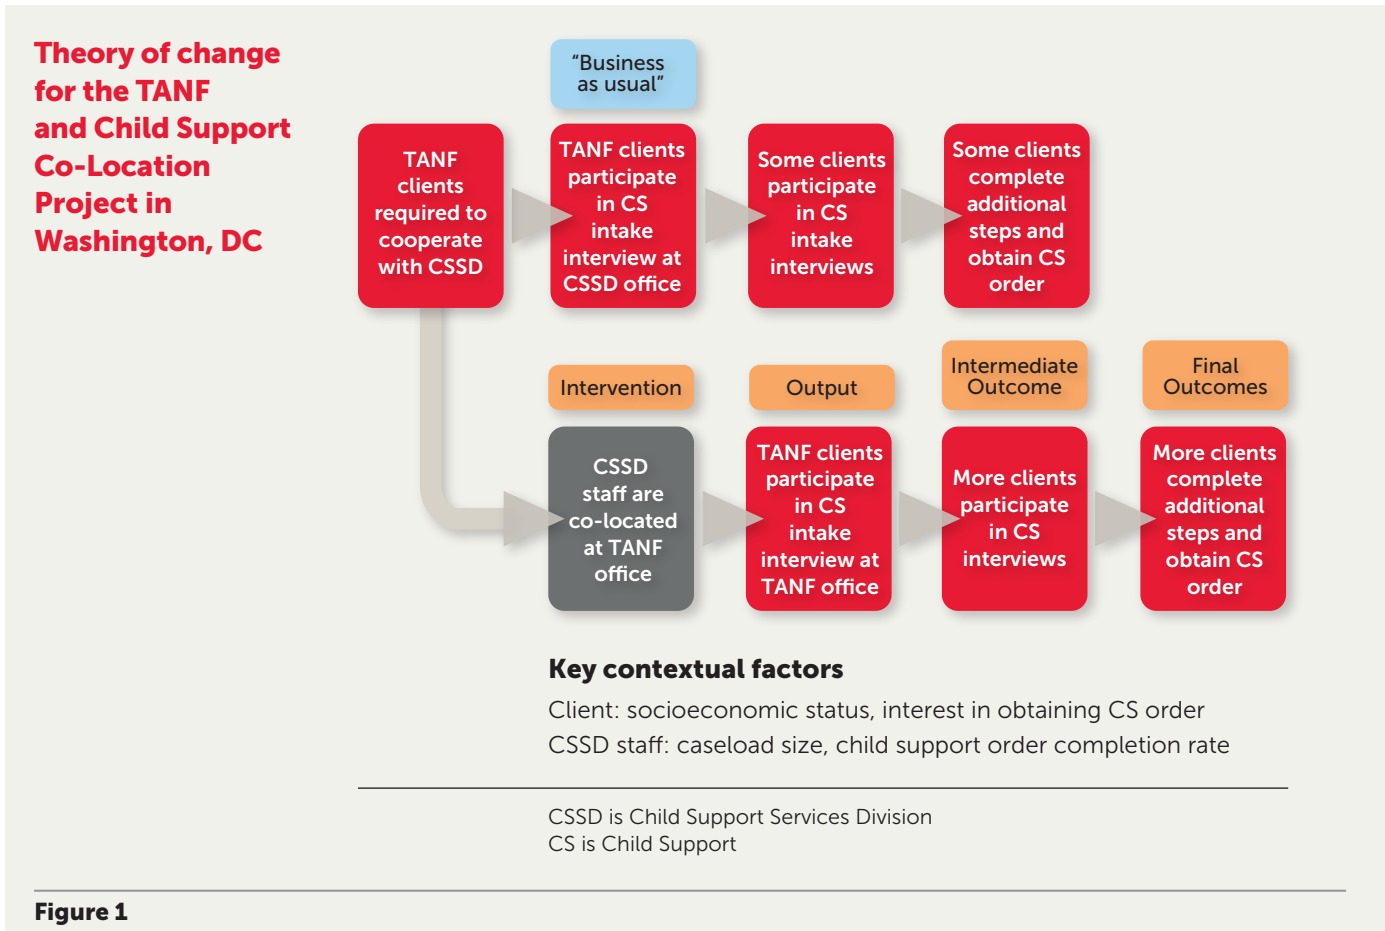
Theory of change for the TANF and Child Support Co-Location Project in Washington, DC

"Business as usual"

TANF clients required to cooperate with CSSD

TANF clients participate in CS intake interview at CSSD office

Some clients participate in CS intake interviews

Some clients complete additional steps and obtain CS order

Intervention

Output

Intermediate Outcome

Final Outcomes

CSSD staff are co-located at TANF office

TANF clients participate in CS intake interview at TANF office

More clients participate in CS interviews

More clients complete additional steps and obtain CS order

Key contextual factors

Client: socioeconomic status, interest in obtaining CS order

CSSD staff: caseload size, child support order completion rate

CSSD is Child Support Services Division
CS is Child Support

Figure 1